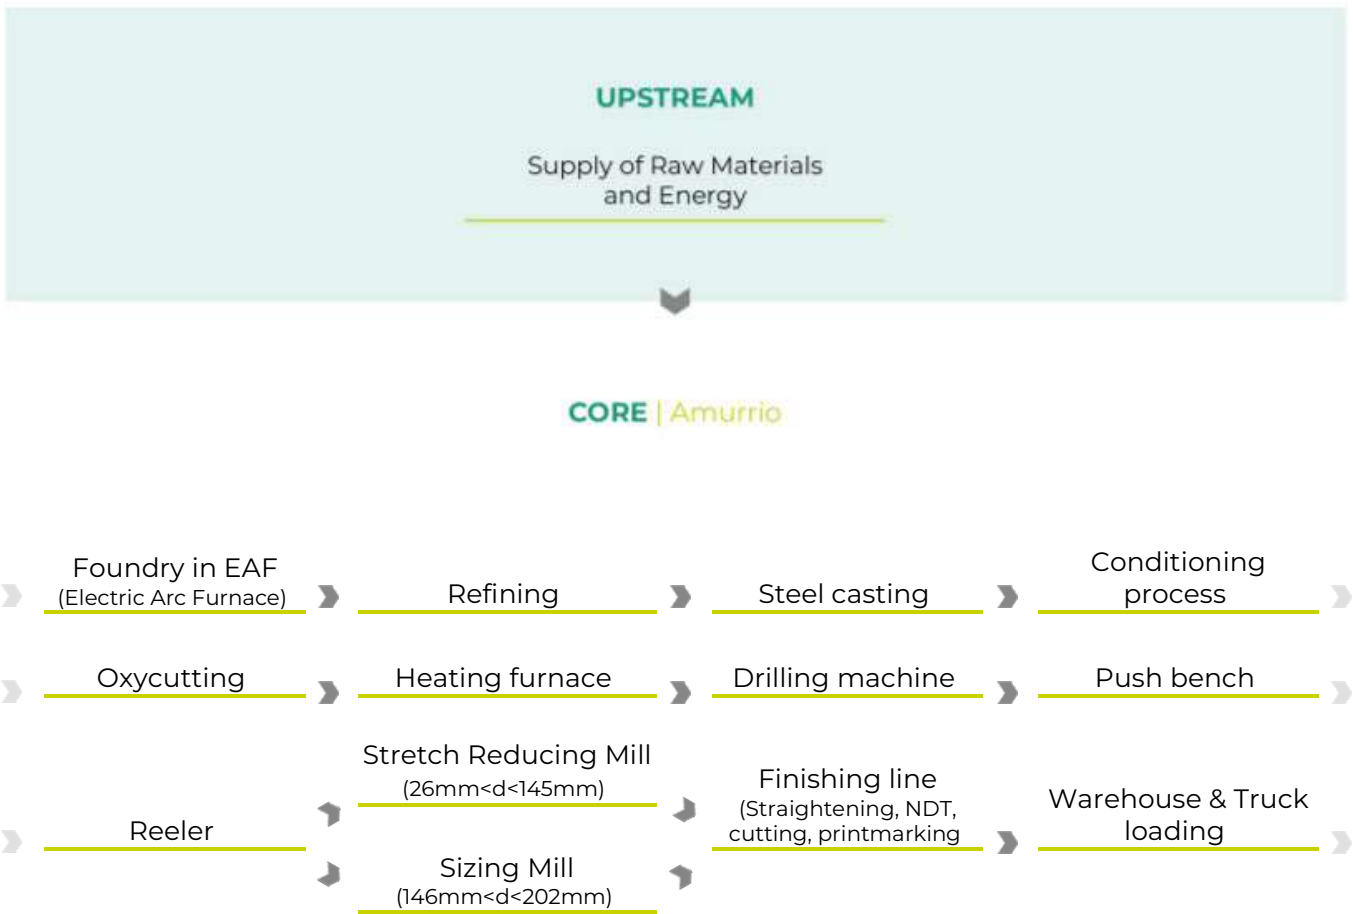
UPSTREAM

Supply of Raw Materials and Energy

CORE | Amurrio

Foundry in EAF
(Electric Arc Furnace)

Refining

Steel casting

Conditioning process

Oxycutting

Heating furnace

Drilling machine

Push bench

Reeler

Stretch Reducing Mill
(26mm<d<145mm)

Sizing Mill
(146mm<d<202mm)

Finishing line
(Straightening, NDT, cutting, printmarking

Warehouse & Truck loading